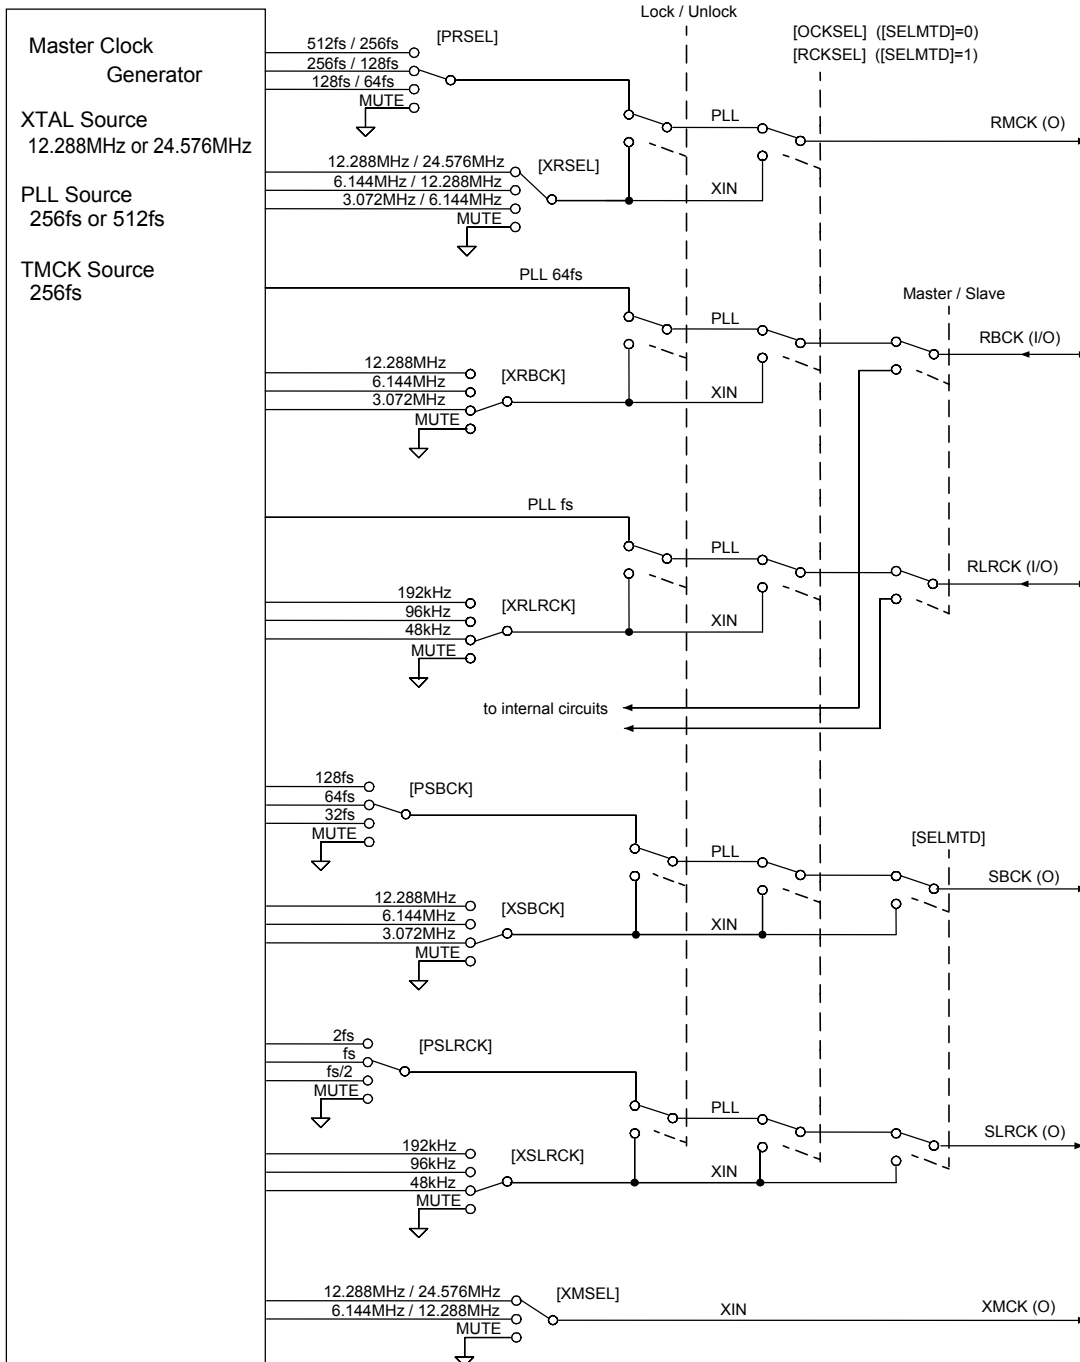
Master Clock Generator

XTAL Source
12.288MHz or 24.576MHz

PLL Source
256fs or 512fs

TMCK Source
256fs

Lock / Unlock

[OCKSEL] ([SELMTD]=0)
[RCKSEL] ([SELMTD]=1)

512fs / 256fs
256fs / 128fs
128fs / 64fs
MUTE
[PRSEL]

PLL

RMCK (O)

12.288MHz / 24.576MHz
6.144MHz / 12.288MHz
3.072MHz / 6.144MHz
MUTE
[XRSEL]

XIN

PLL 64fs

Master / Slave

PLL

RBCK (I/O)

12.288MHz
6.144MHz
3.072MHz
MUTE
[XRBCK]

XIN

PLL fs

PLL

RLRCK (I/O)

192kHz
96kHz
48kHz
MUTE
[XRLRCK]

XIN

to internal circuits

128fs
64fs
32fs
MUTE
[PSBCK]

[SELMTD]

PLL

SBCK (O)

12.288MHz
6.144MHz
3.072MHz
MUTE
[XSBCK]

XIN

2fs
fs
fs/2
MUTE
[PSLRCK]

PLL

SLRCK (O)

192kHz
96kHz
48kHz
MUTE
[XSLRCK]

XIN

12.288MHz / 24.576MHz
6.144MHz / 12.288MHz
MUTE
[XMSEL]

XIN

XMCK (O)